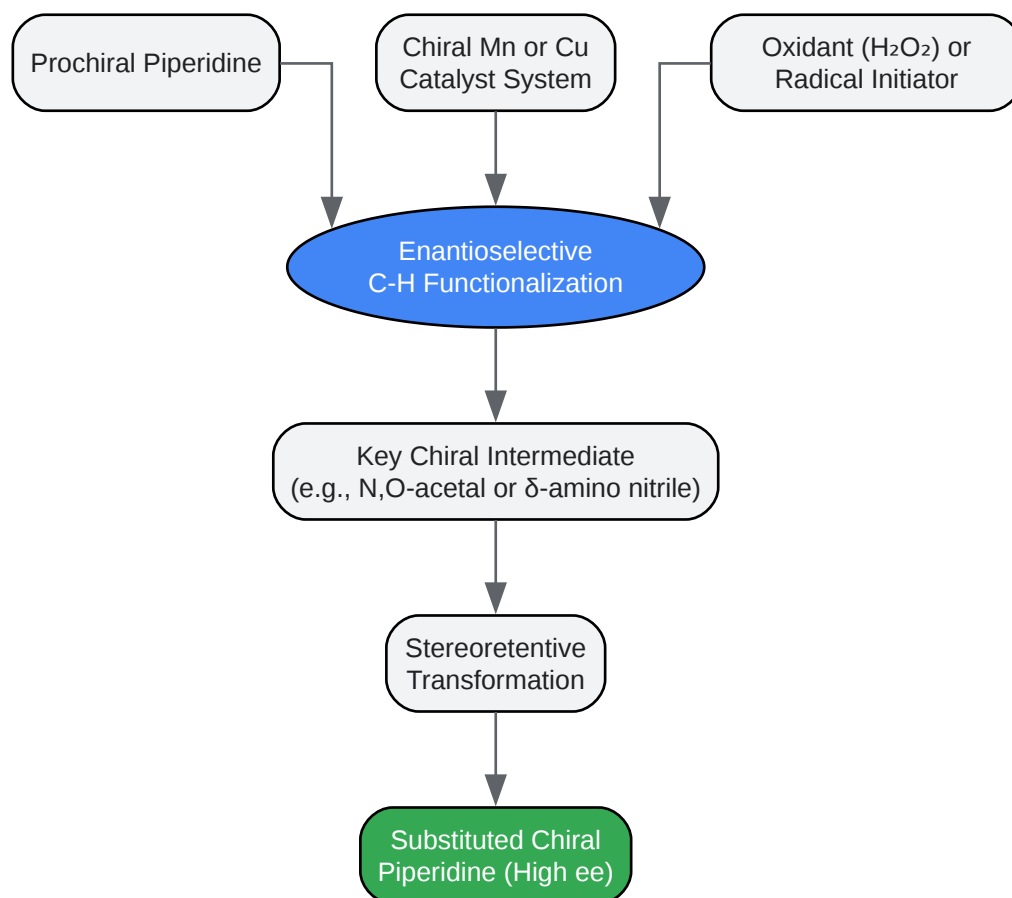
Prochiral Piperidine

Chiral Mn or Cu Catalyst System

Oxidant ($H_2O_2$) or Radical Initiator

Enantioselective C-H Functionalization

Key Chiral Intermediate (e.g., N,O-acetal or δ-amino nitrile)

Stereoretentive Transformation

Substituted Chiral Piperidine (High ee)